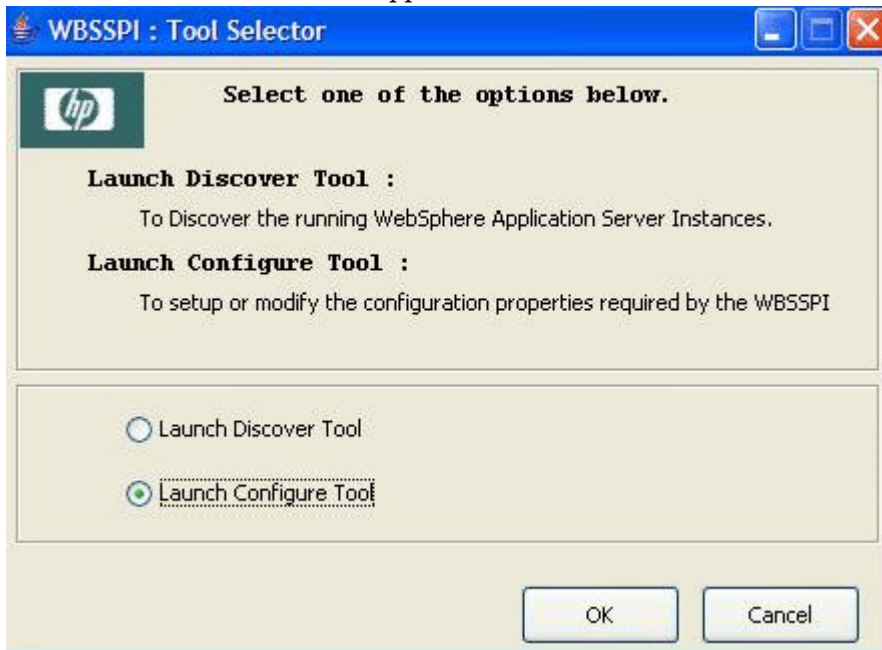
WBSSPI : Tool Selector

hp

Select one of the options below.

Launch Discover Tool :

To Discover the running WebSphere Application Server Instances.

Launch Configure Tool :

To setup or modify the configuration properties required by the WBSSPI

Launch Discover Tool

Launch Configure Tool

OK

Cancel